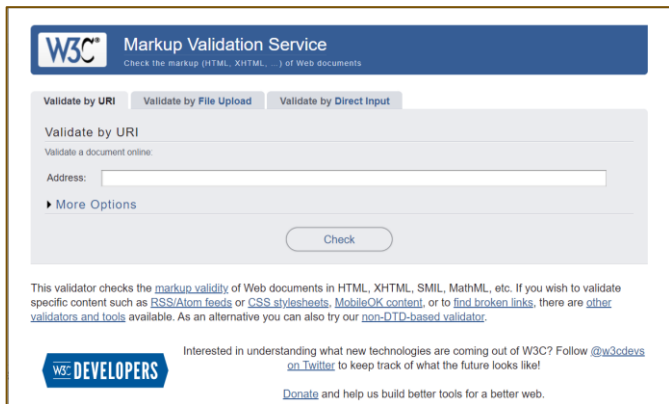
W3C®

Markup Validation Service

Check the markup (HTML, XHTML, ...) of Web documents

Validate by URI | Validate by File Upload | Validate by Direct Input

Validate by URI

Validate a document online:

Address:

More Options

Check

This validator checks the markup validity of Web documents in HTML, XHTML, SMIL, MathML, etc. If you wish to validate specific content such as RSS/Atom feeds or CSS stylesheets, MobileOK content, or to find broken links, there are other validators and tools available. As an alternative you can also try our non-DTD-based validator.

W3C DEVELOPERS

Interested in understanding what new technologies are coming out of W3C? Follow @w3cdevs on Twitter to keep track of what the future looks like!

Donate and help us build better tools for a better web.